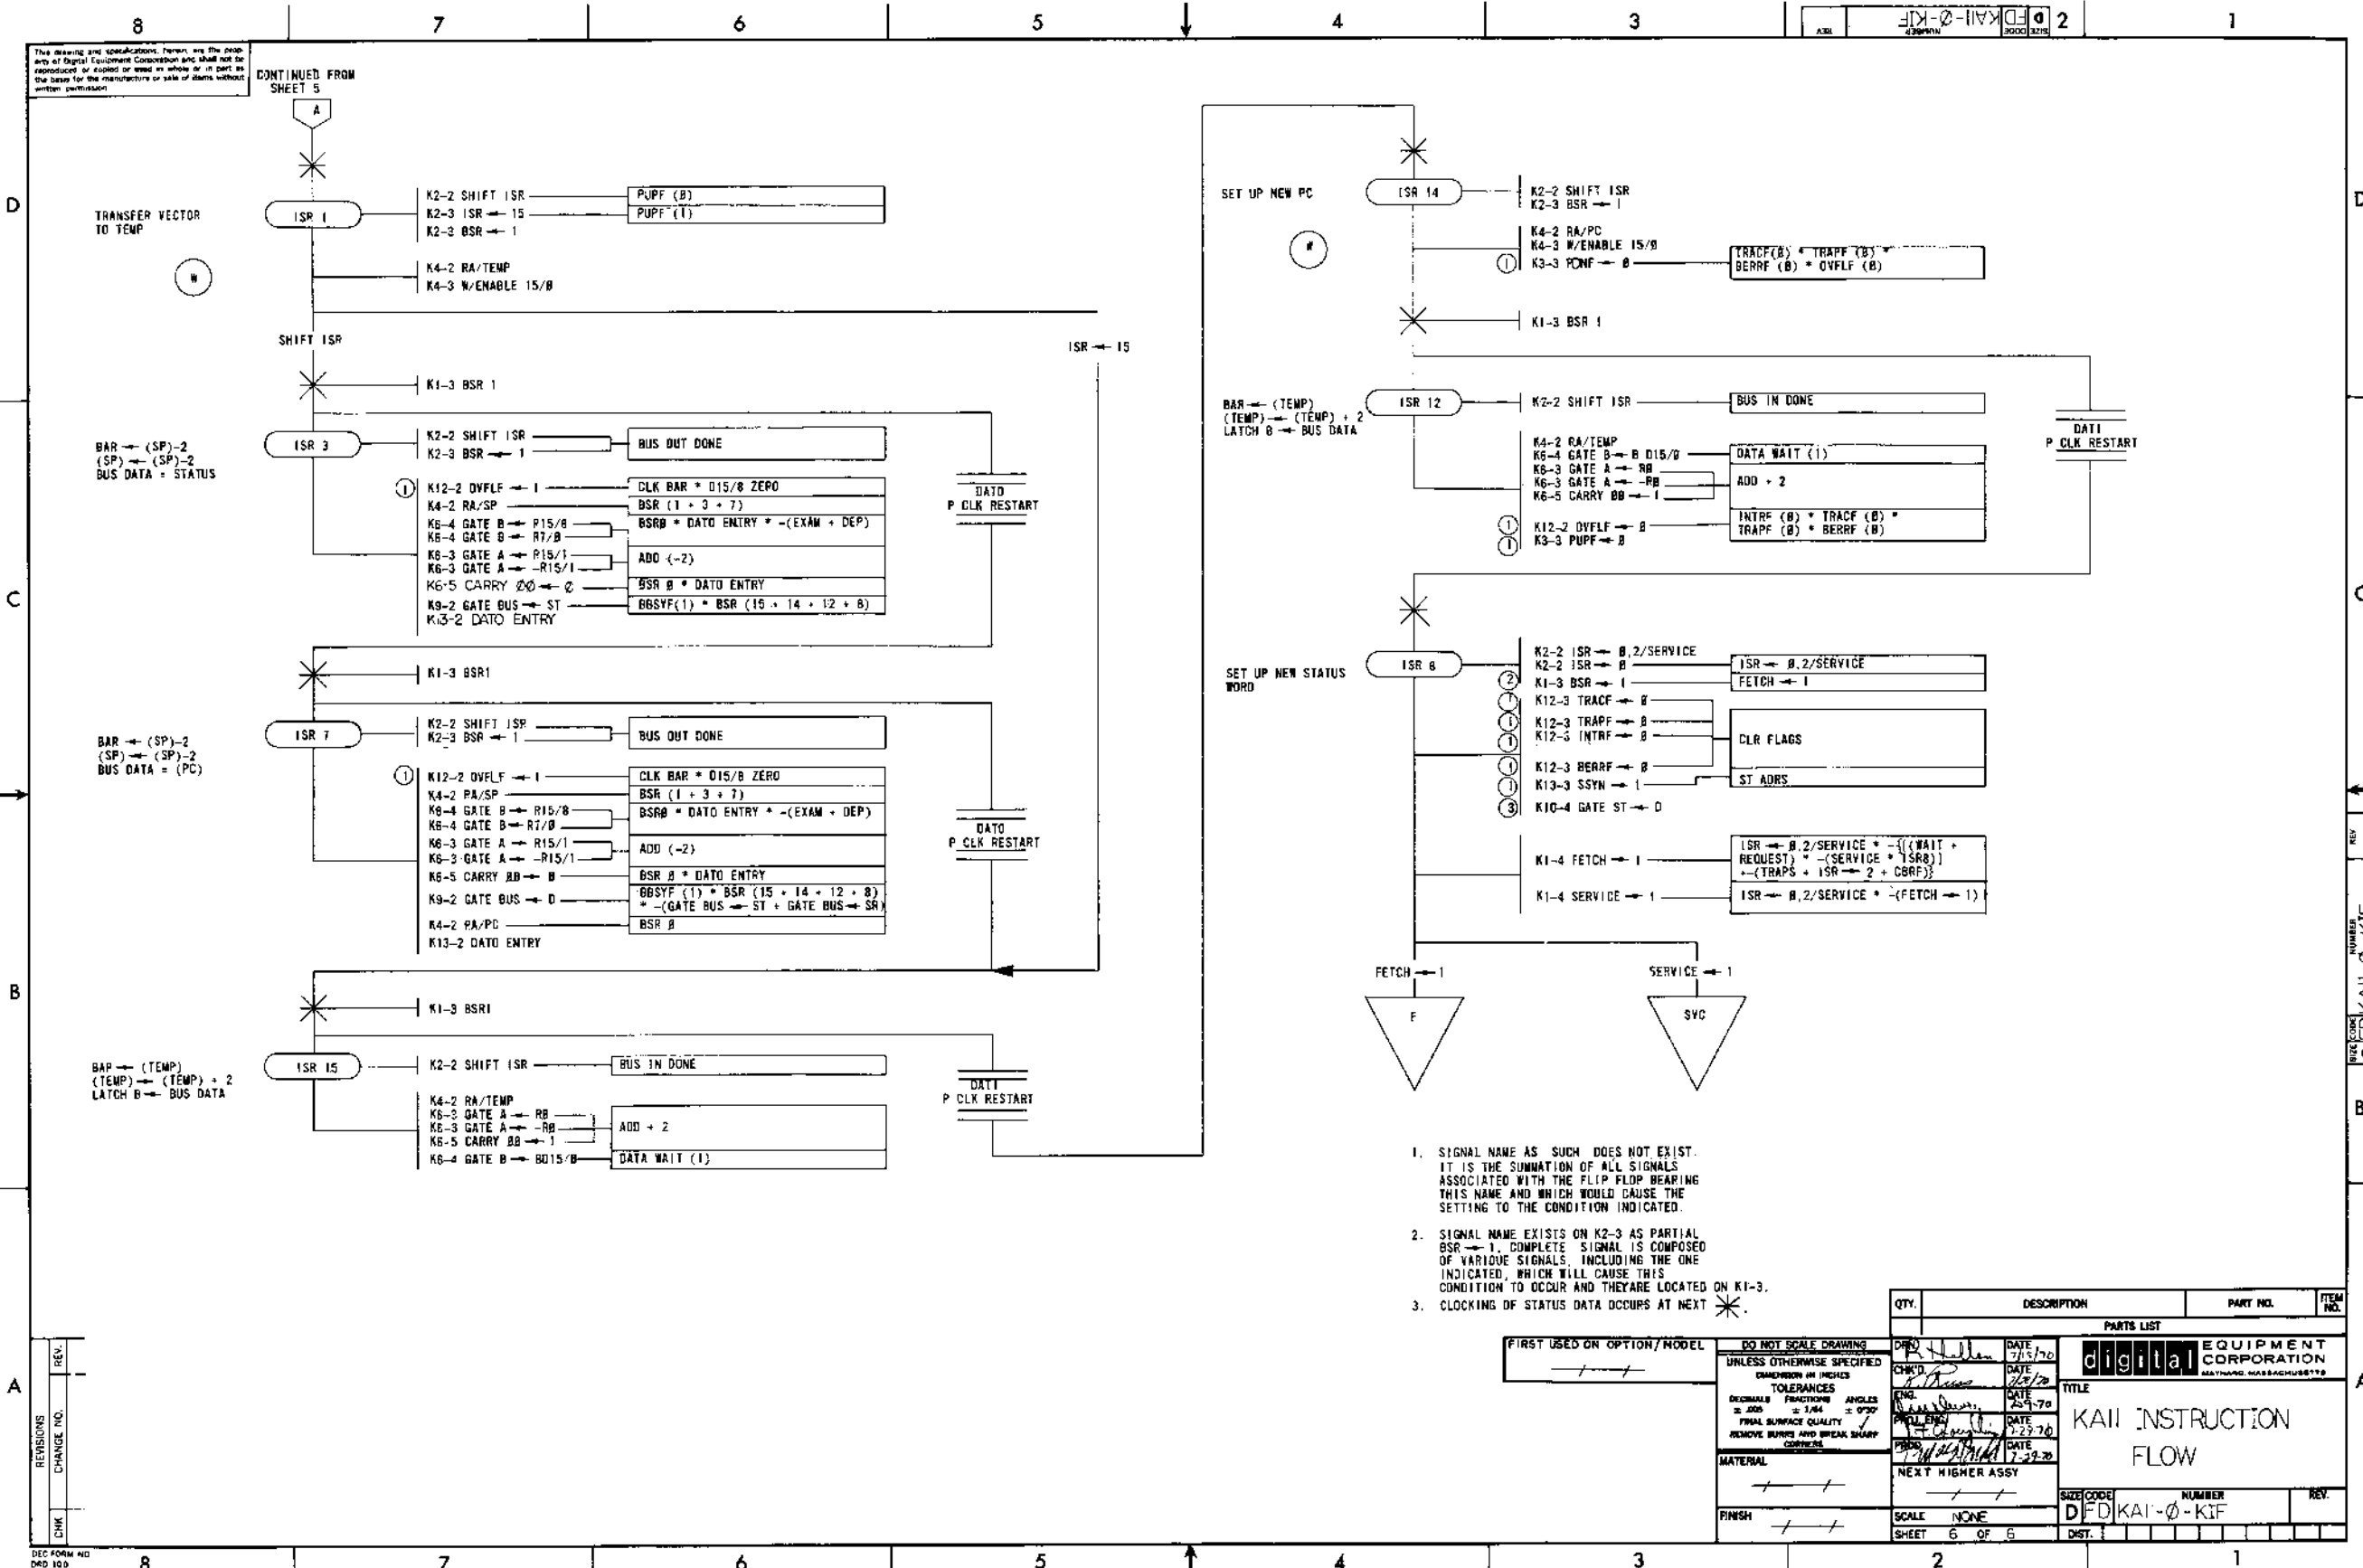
8 7 6 5 4 3 2 1

D FD KAII-Ø-KIF

This drawing and specifications, herein, are the property of Digital Equipment Corporation and shall not be reproduced or copied or used in whole or in part as the basis for the manufacture or sale of items without written permission.

CONTINUED FROM SHEET 5

A

TRANSFER VECTOR TO TEMP

ISR 1

K2-2 SHIFT ISR
K2-3 ISR ← 15
K2-3 BSR ← 1

PUPF (B)
PUPF (1)

K4-2 RA/TEMP
K4-3 W/ENABLE 15/Ø

SHIFT ISR

ISR ← 15

K1-3 BSR 1

BAR ← (SP)-2
(SP) ← (SP)-2
BUS DATA = STATUS

ISR 3

K2-2 SHIFT ISR
K2-3 BSR ← 1

BUS OUT DONE

1 K12-2 OVFLF ← 1
K4-2 RA/SP
K6-4 GATE B ← R15/8
K6-4 GATE B ← R7/Ø
K6-3 GATE A ← R15/1
K6-3 GATE A ← -R15/1
K6-5 CARRY ØØ ← Ø
K9-2 GATE BUS ← ST
K13-2 DATO ENTRY

CLK BAR * D15/8 ZERO
BSR (1 + 3 + 7)
BSRØ * DATO ENTRY * -(EXAM + DEP)
ADD (-2)
BSR Ø * DATO ENTRY
BBSYF(1) * BSR (15 + 14 + 12 + 8)

DATO
P CLK RESTART

K1-3 BSR1

BAR ← (SP)-2
(SP) ← (SP)-2
BUS DATA = (PC)

ISR 7

K2-2 SHIFT ISR
K2-3 BSR ← 1

BUS OUT DONE

1 K12-2 OVFLF ← 1
K4-2 RA/SP
K6-4 GATE B ← R15/8
K6-4 GATE B ← R7/Ø
K6-3 GATE A ← R15/1
K6-3 GATE A ← -R15/1
K6-5 CARRY ØØ ← Ø
K9-2 GATE BUS ← D
K4-2 RA/PC
K13-2 DATO ENTRY

CLK BAR * D15/8 ZERO
BSR (1 + 3 + 7)
BSRØ * DATO ENTRY * -(EXAM + DEP)
ADD (-2)
BSR Ø * DATO ENTRY
BBSYF (1) * BSR (15 + 14 + 12 + 8) * -(GATE BUS ← ST + GATE BUS ← SR)
BSR Ø

DATO
P CLK RESTART

K1-3 BSR1

BAR ← (TEMP)
(TEMP) ← (TEMP) + 2
LATCH B ← BUS DATA

ISR 15

K2-2 SHIFT ISR

BUS IN DONE

K4-2 RA/TEMP
K6-3 GATE A ← RB
K6-3 GATE A ← -RØ
K6-5 CARRY ØØ ← 1
K6-4 GATE B ← BD15/Ø

ADD + 2
DATA WAIT (1)

DATI
P CLK RESTART

SET UP NEW PC

ISR 14

K2-2 SHIFT ISR
K2-3 BSR ← 1

K4-2 RA/PC
K4-3 W/ENABLE 15/Ø
1 K3-3 PCNF ← Ø

TRACF(Ø) * TRAPF (Ø) * BERRF (Ø) * OVFLF (Ø)

K1-3 BSR 1

BAR ← (TEMP)
(TEMP) ← (TEMP) + 2
LATCH B ← BUS DATA

ISR 12

K2-2 SHIFT ISR

BUS IN DONE

K4-2 RA/TEMP
K6-4 GATE B ← B D15/Ø
K6-3 GATE A ← RB
K6-3 GATE A ← -RB
K6-5 CARRY ØØ ← 1
1 K12-2 OVFLF ← Ø
1 K3-3 PUPF ← Ø

DATA WAIT (1)
ADD + 2
INTRF (Ø) * TRACF (Ø) * TRAPF (Ø) * BERRF (Ø)

DATI
P CLK RESTART

SET UP NEW STATUS WORD

ISR 6

K2-2 ISR ← Ø,2/SERVICE
K2-2 ISR ← Ø
2 K1-3 BSR ← 1
1 K12-3 TRACF ← Ø
1 K12-3 TRAPF ← Ø
1 K12-3 INTRF ← Ø
1 K12-3 BERRF ← Ø
1 K13-3 SSYN ← 1
3 K10-4 GATE ST ← D

ISR ← Ø,2/SERVICE
FETCH ← 1
CLR FLAGS
ST ADRS

K1-4 FETCH ← 1
K1-4 SERVICE ← 1

ISR ← Ø,2/SERVICE * -{(WAIT + REQUEST) * -(SERVICE * ISR8)] +-(TRAPS + ISR ← 2 + CBRF)}
ISR ← Ø,2/SERVICE * -(FETCH ← 1)

FETCH ← 1
SERVICE ← 1

F
SVC

1. SIGNAL NAME AS SUCH DOES NOT EXIST. IT IS THE SUMMATION OF ALL SIGNALS ASSOCIATED WITH THE FLIP FLOP BEARING THIS NAME AND WHICH WOULD CAUSE THE SETTING TO THE CONDITION INDICATED.

2. SIGNAL NAME EXISTS ON K2-3 AS PARTIAL BSR ← 1. COMPLETE SIGNAL IS COMPOSED OF VARIOUS SIGNALS, INCLUDING THE ONE INDICATED, WHICH WILL CAUSE THIS CONDITION TO OCCUR AND THEYARE LOCATED ON K1-3.

3. CLOCKING OF STATUS DATA OCCURS AT NEXT ✳.

| QTY. | DESCRIPTION | PART NO. | ITEM NO. |
|---|---|---|---|
| PARTS LIST | | | |

FIRST USED ON OPTION/MODEL

DO NOT SCALE DRAWING
UNLESS OTHERWISE SPECIFIED
DIMENSION IN INCHES
TOLERANCES
DECIMALS ± .005 FRACTIONS ± 1/64 ANGLES ± 0°30'
FINAL SURFACE QUALITY
REMOVE BURRS AND BREAK SHARP CORNERS

MATERIAL
FINISH

DRN. DATE 7/15/70
CHK'D. DATE
ENG. DATE 7-29-70
PROJ. ENG. DATE 7-29-70
PROD. DATE 7-29-70

NEXT HIGHER ASSY

SCALE NONE
SHEET 6 OF 6

digital EQUIPMENT CORPORATION MAYNARD, MASSACHUSETTS

TITLE
KAII INSTRUCTION FLOW

SIZE D CODE FD NUMBER KAII-Ø-KIF REV.
DIST.

REVISIONS
REV.
CHANGE NO.
CHK

DEC FORM NO DRD 100

D C B A